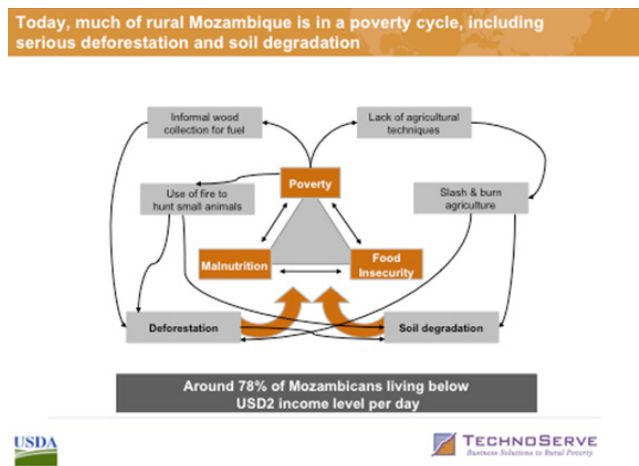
Today, much of rural Mozambique is in a poverty cycle, including serious deforestation and soil degradation

Informal wood collection for fuel

Lack of agricultural techniques

Poverty

Use of fire to hunt small animals

Slash & burn agriculture

Malnutrition

Food Insecurity

Deforestation

Soil degradation

Around 78% of Mozambicans living below USD2 income level per day

USDA

TECHNOSERVE
Business Solutions to Rural Poverty